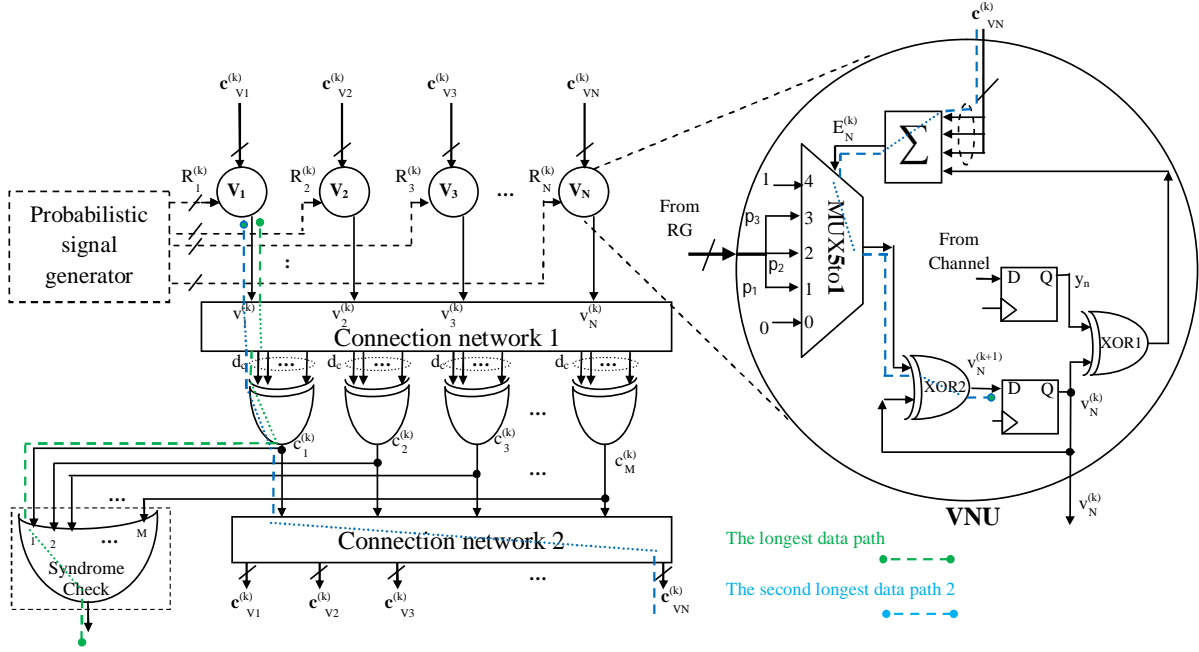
$\mathbf{c}^{(k)}_{V1}$ $\mathbf{c}^{(k)}_{V2}$ $\mathbf{c}^{(k)}_{V3}$ $\mathbf{c}^{(k)}_{VN}$

$R^{(k)}_{1}$ $V_1$ $R^{(k)}_{2}$ $V_2$ $R^{(k)}_{3}$ $V_3$ ... $R^{(k)}_{N}$ $V_N$

Probabilistic signal generator

:

$v^{(k)}_{1}$ $v^{(k)}_{2}$ $v^{(k)}_{3}$ $v^{(k)}_{N}$

Connection network 1

$d_c$ $d_c$ $d_c$ $d_c$

...

$c^{(k)}_{1}$ $c^{(k)}_{2}$ $c^{(k)}_{3}$ ... $c^{(k)}_{M}$

...

1 2 ... M

Syndrome Check

Connection network 2

$\mathbf{c}^{(k)}_{V1}$ $\mathbf{c}^{(k)}_{V2}$ $\mathbf{c}^{(k)}_{V3}$ ... $\mathbf{c}^{(k)}_{VN}$

$\mathbf{c}^{(k)}_{VN}$

$E^{(k)}_{N}$

$\Sigma$

1 4

$p_3$ 3

From RG

2

$p_2$

$p_1$ 1

0 0

MUX5to1

From Channel

D Q

$y_n$

XOR1

$V^{(k+1)}_{N}$

XOR2

D Q

$V^{(k)}_{N}$

$V^{(k)}_{N}$

VNU

The longest data path

The second longest data path 2